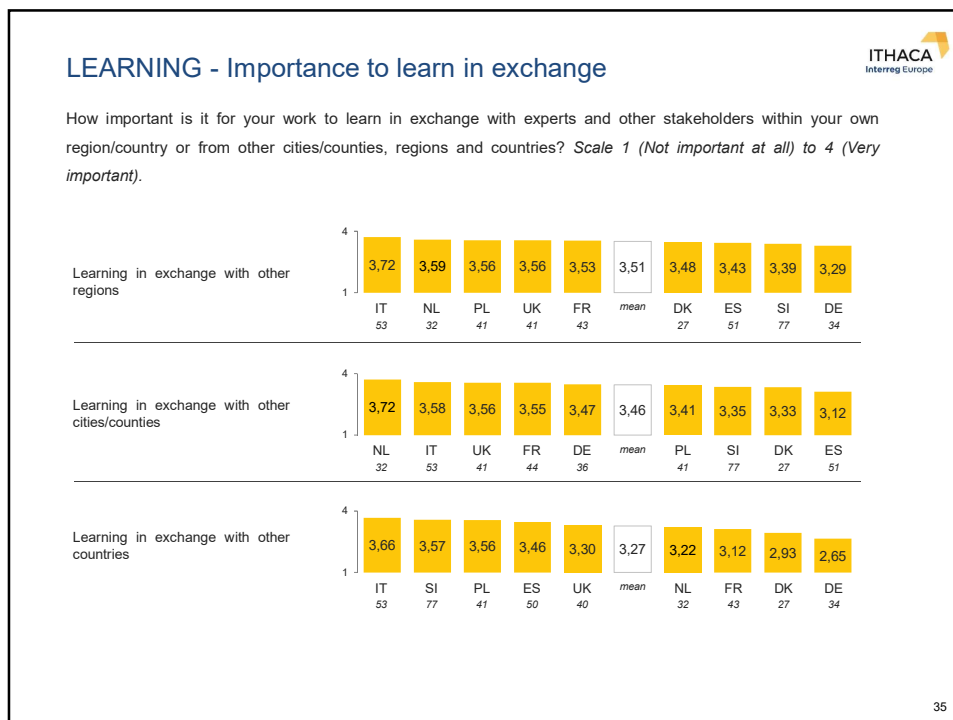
LEARNING - Importance to learn in exchange

ITHACA
Interreg Europe

How important is it for your work to learn in exchange with experts and other stakeholders within your own region/country or from other cities/counties, regions and countries? *Scale 1 (Not important at all) to 4 (Very important).*

Learning in exchange with other regions

4
1

| IT | NL | PL | UK | FR | mean | DK | ES | SI | DE |
|---|---|---|---|---|---|---|---|---|---|
| 3,72 | 3,59 | 3,56 | 3,56 | 3,53 | 3,51 | 3,48 | 3,43 | 3,39 | 3,29 |
| 53 | 32 | 41 | 41 | 43 | | 27 | 51 | 77 | 34 |

Learning in exchange with other cities/counties

4
1

| NL | IT | UK | FR | DE | mean | PL | SI | DK | ES |
|---|---|---|---|---|---|---|---|---|---|
| 3,72 | 3,58 | 3,56 | 3,55 | 3,47 | 3,46 | 3,41 | 3,35 | 3,33 | 3,12 |
| 32 | 53 | 41 | 44 | 36 | | 41 | 77 | 27 | 51 |

Learning in exchange with other countries

4
1

| IT | SI | PL | ES | UK | mean | NL | FR | DK | DE |
|---|---|---|---|---|---|---|---|---|---|
| 3,66 | 3,57 | 3,56 | 3,46 | 3,30 | 3,27 | 3,22 | 3,12 | 2,93 | 2,65 |
| 53 | 77 | 41 | 50 | 40 | | 32 | 43 | 27 | 34 |

35